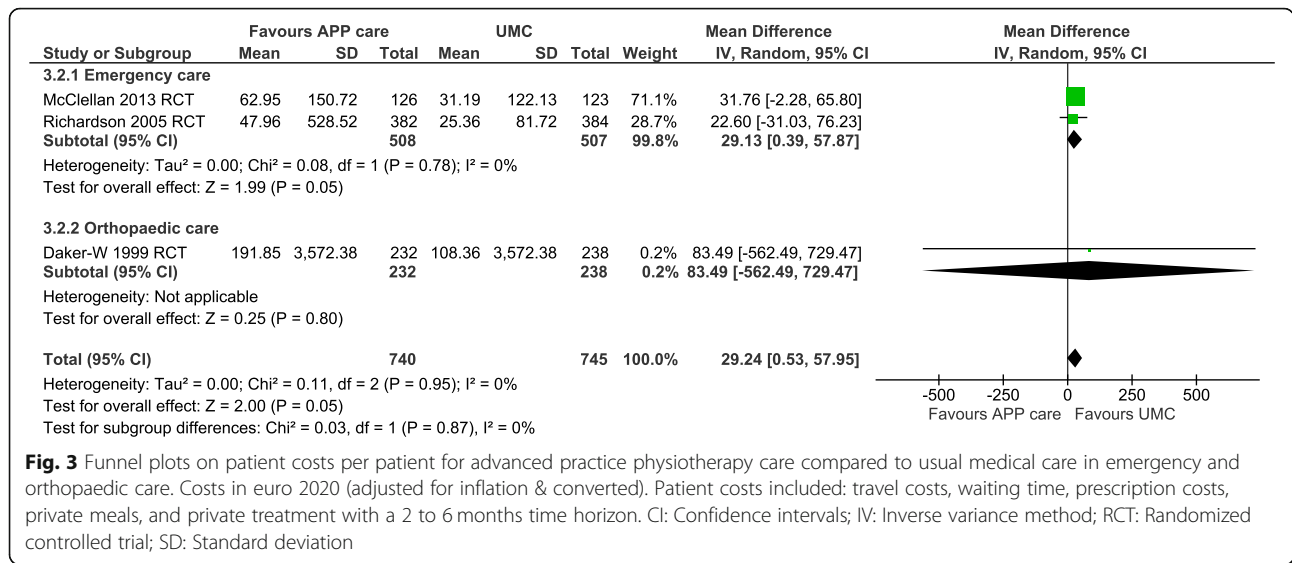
| Study or Subgroup | Favours APP care Mean | SD | Total | UMC Mean | SD | Total | Weight | Mean Difference IV, Random, 95% CI | Mean Difference IV, Random, 95% CI |
|---|---|---|---|---|---|---|---|---|---|
| **3.2.1 Emergency care** | | | | | | | | | |
| McClellan 2013 RCT | 62.95 | 150.72 | 126 | 31.19 | 122.13 | 123 | 71.1% | 31.76 [-2.28, 65.80] | |
| Richardson 2005 RCT | 47.96 | 528.52 | 382 | 25.36 | 81.72 | 384 | 28.7% | 22.60 [-31.03, 76.23] | |
| **Subtotal (95% CI)** | | | **508** | | | **507** | **99.8%** | **29.13 [0.39, 57.87]** | |
| Heterogeneity: Tau² = 0.00; Chi² = 0.08, df = 1 (P = 0.78); I² = 0% | | | | | | | | | |
| Test for overall effect: Z = 1.99 (P = 0.05) | | | | | | | | | |
| **3.2.2 Orthopaedic care** | | | | | | | | | |
| Daker-W 1999 RCT | 191.85 | 3,572.38 | 232 | 108.36 | 3,572.38 | 238 | 0.2% | 83.49 [-562.49, 729.47] | |
| **Subtotal (95% CI)** | | | **232** | | | **238** | **0.2%** | **83.49 [-562.49, 729.47]** | |
| Heterogeneity: Not applicable | | | | | | | | | |
| Test for overall effect: Z = 0.25 (P = 0.80) | | | | | | | | | |
| **Total (95% CI)** | | | **740** | | | **745** | **100.0%** | **29.24 [0.53, 57.95]** | |
| Heterogeneity: Tau² = 0.00; Chi² = 0.11, df = 2 (P = 0.95); I² = 0% | | | | | | | | | |
| Test for overall effect: Z = 2.00 (P = 0.05) | | | | | | | | | |
| Test for subgroup differences: Chi² = 0.03, df = 1 (P = 0.87), I² = 0% | | | | | | | | | |

-500 -250 0 250 500
Favours APP care Favours UMC

**Fig. 3** Funnel plots on patient costs per patient for advanced practice physiotherapy care compared to usual medical care in emergency and orthopaedic care. Costs in euro 2020 (adjusted for inflation & converted). Patient costs included: travel costs, waiting time, prescription costs, private meals, and private treatment with a 2 to 6 months time horizon. CI: Confidence intervals; IV: Inverse variance method; RCT: Randomized controlled trial; SD: Standard deviation